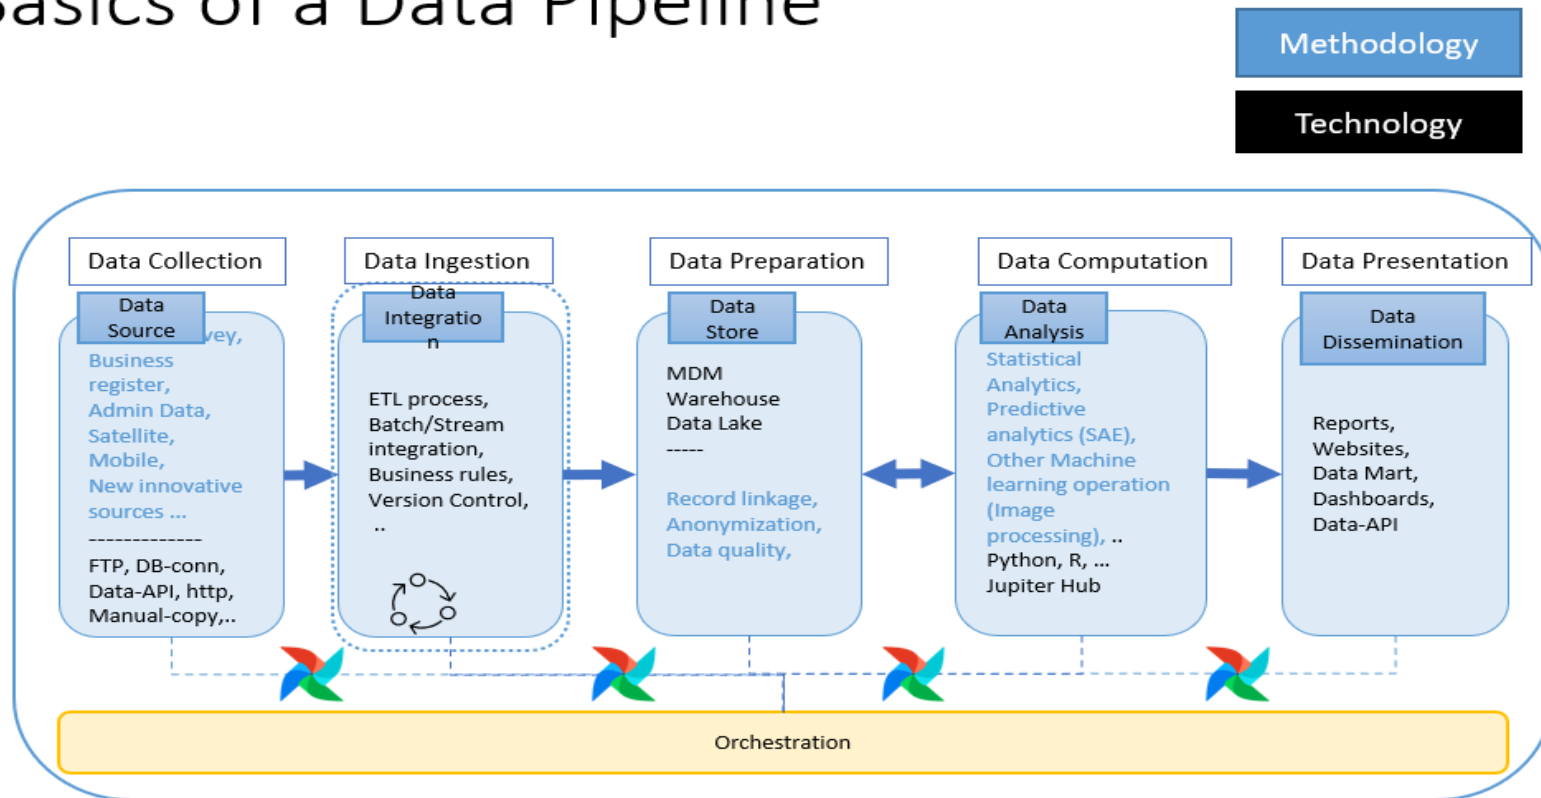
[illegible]asics of a Data Pipeline

Methodology

Technology

Data Collection

Data Source

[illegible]vey, Business register, Admin Data, Satellite, Mobile, New innovative sources ...

-------------

FTP, DB-conn, Data-API, http, Manual-copy,..

Data Ingestion

Data Integration

ETL process, Batch/Stream integration, Business rules, Version Control, ..

Data Preparation

Data Store

MDM
Warehouse
Data Lake
-----

Record linkage, Anonymization, Data quality,

Data Computation

Data Analysis

Statistical Analytics, Predictive analytics (SAE), Other Machine learning operation (Image processing), ..
Python, R, ...
Jupiter Hub

Data Presentation

Data Dissemination

Reports, Websites, Data Mart, Dashboards, Data-API

Orchestration